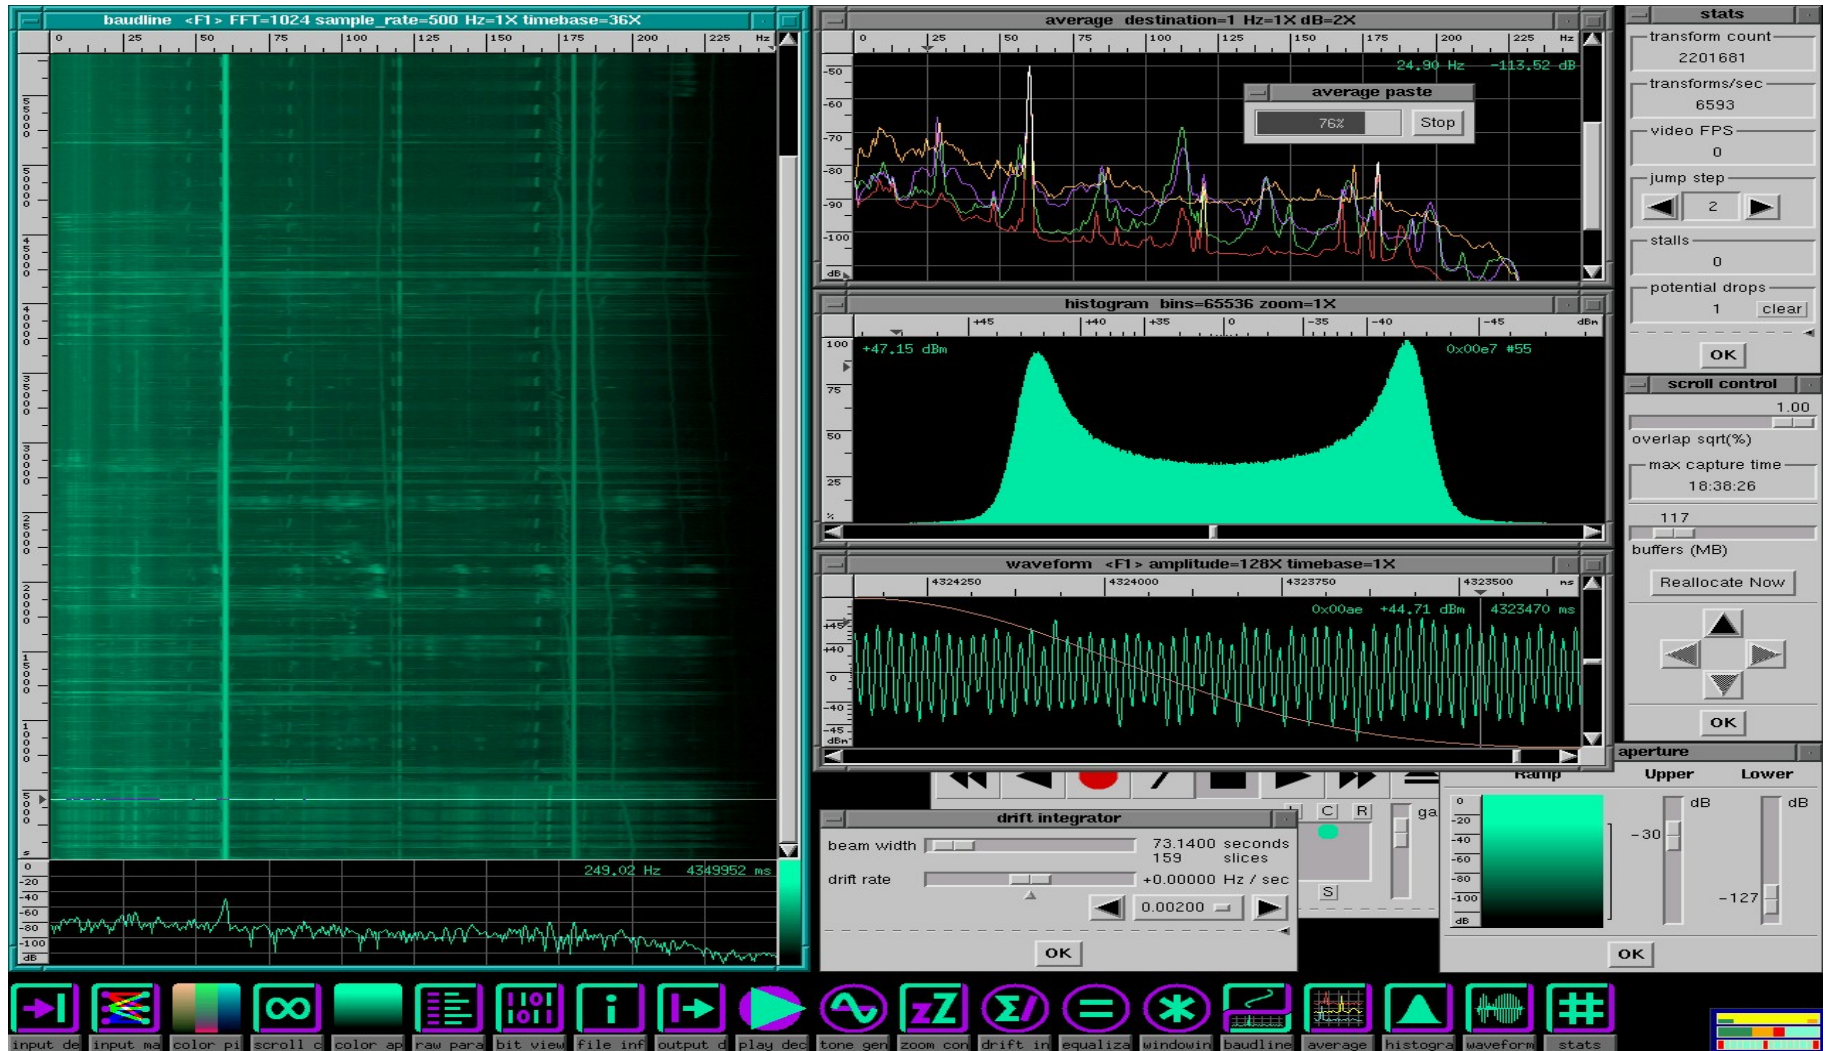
baudline <F1> FFT=1024 sample_rate=500 Hz=1X timebase=36X

0 25 50 75 100 125 150 175 200 225 Hz

249.02 Hz 4349952 ms

-20 -40 -60 -80 -100 dB

average destination=1 Hz=1X dB=2X

0 25 50 75 100 125 150 175 200 225 Hz

24.90 Hz -113.52 dB

-50 -60 -70 -80 -90 -100 dB

average paste

76%

Stop

histogram bins=65536 zoom=1X

+45 +40 +35 0 -35 -40 -45 dBm

+47.15 dBm

0x00e7 #55

100 75 50 25 %

waveform <F1> amplitude=128X timebase=1X

4324250 4324000 4323750 4323500 ms

0x00ae +44.71 dBm 4323470 ms

+45 +40 0 -40 -45 dBm

stats

transform count
2201681

transforms/sec
6593

video FPS
0

jump step
2

stalls
0

potential drops
1 clear

OK

scroll control

1.00

overlap sqrt(%)

max capture time
18:38:26

117

buffers (MB)

Reallocate Now

OK

aperture

Ramp Upper Lower

0 -20 -40 -60 -80 -100 dB

dB dB

-30

-127

OK

drift integrator

beam width 73.1400 seconds
159 slices

drift rate +0.00000 Hz / sec

0.00200

OK

C R S

input de input ma color pi scroll c color ap raw para bit view file inf output d play dec tone gen zoom con drift in equaliza windowin baudline average histogra waveform stats